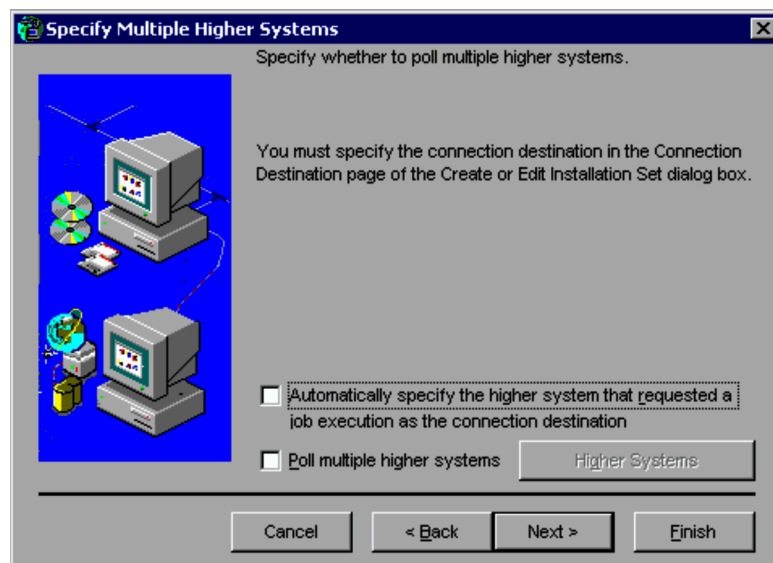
Specify Multiple Higher Systems

Specify whether to poll multiple higher systems.

You must specify the connection destination in the Connection Destination page of the Create or Edit Installation Set dialog box.

Automatically specify the higher system that requested a job execution as the connection destination

Poll multiple higher systems

Higher Systems

Cancel

< Back

Next >

Finish